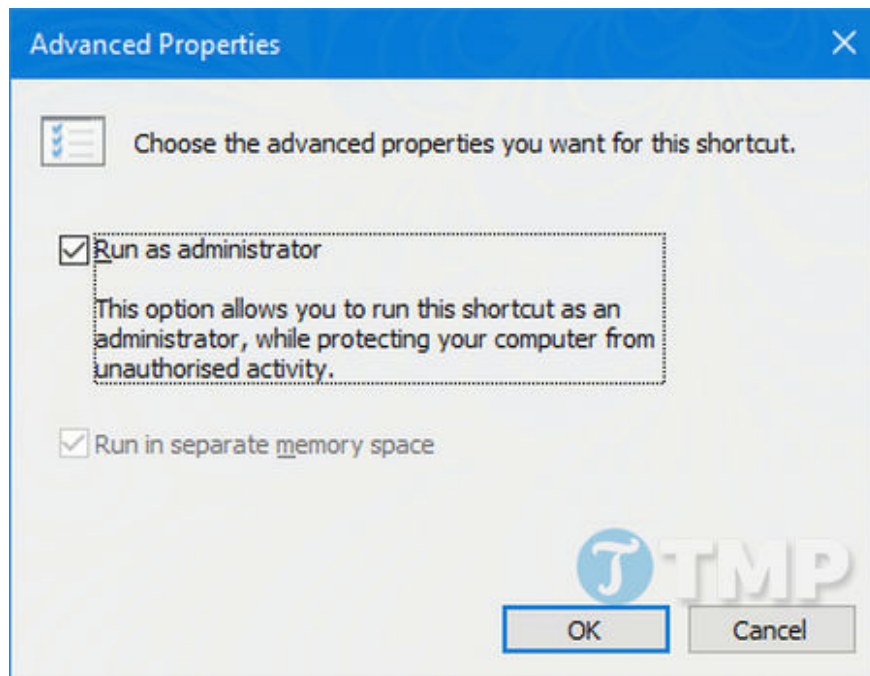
Advanced Properties

Choose the advanced properties you want for this shortcut.

Run as administrator

This option allows you to run this shortcut as an administrator, while protecting your computer from unauthorised activity.

Run in separate memory space

TMP

OK

Cancel